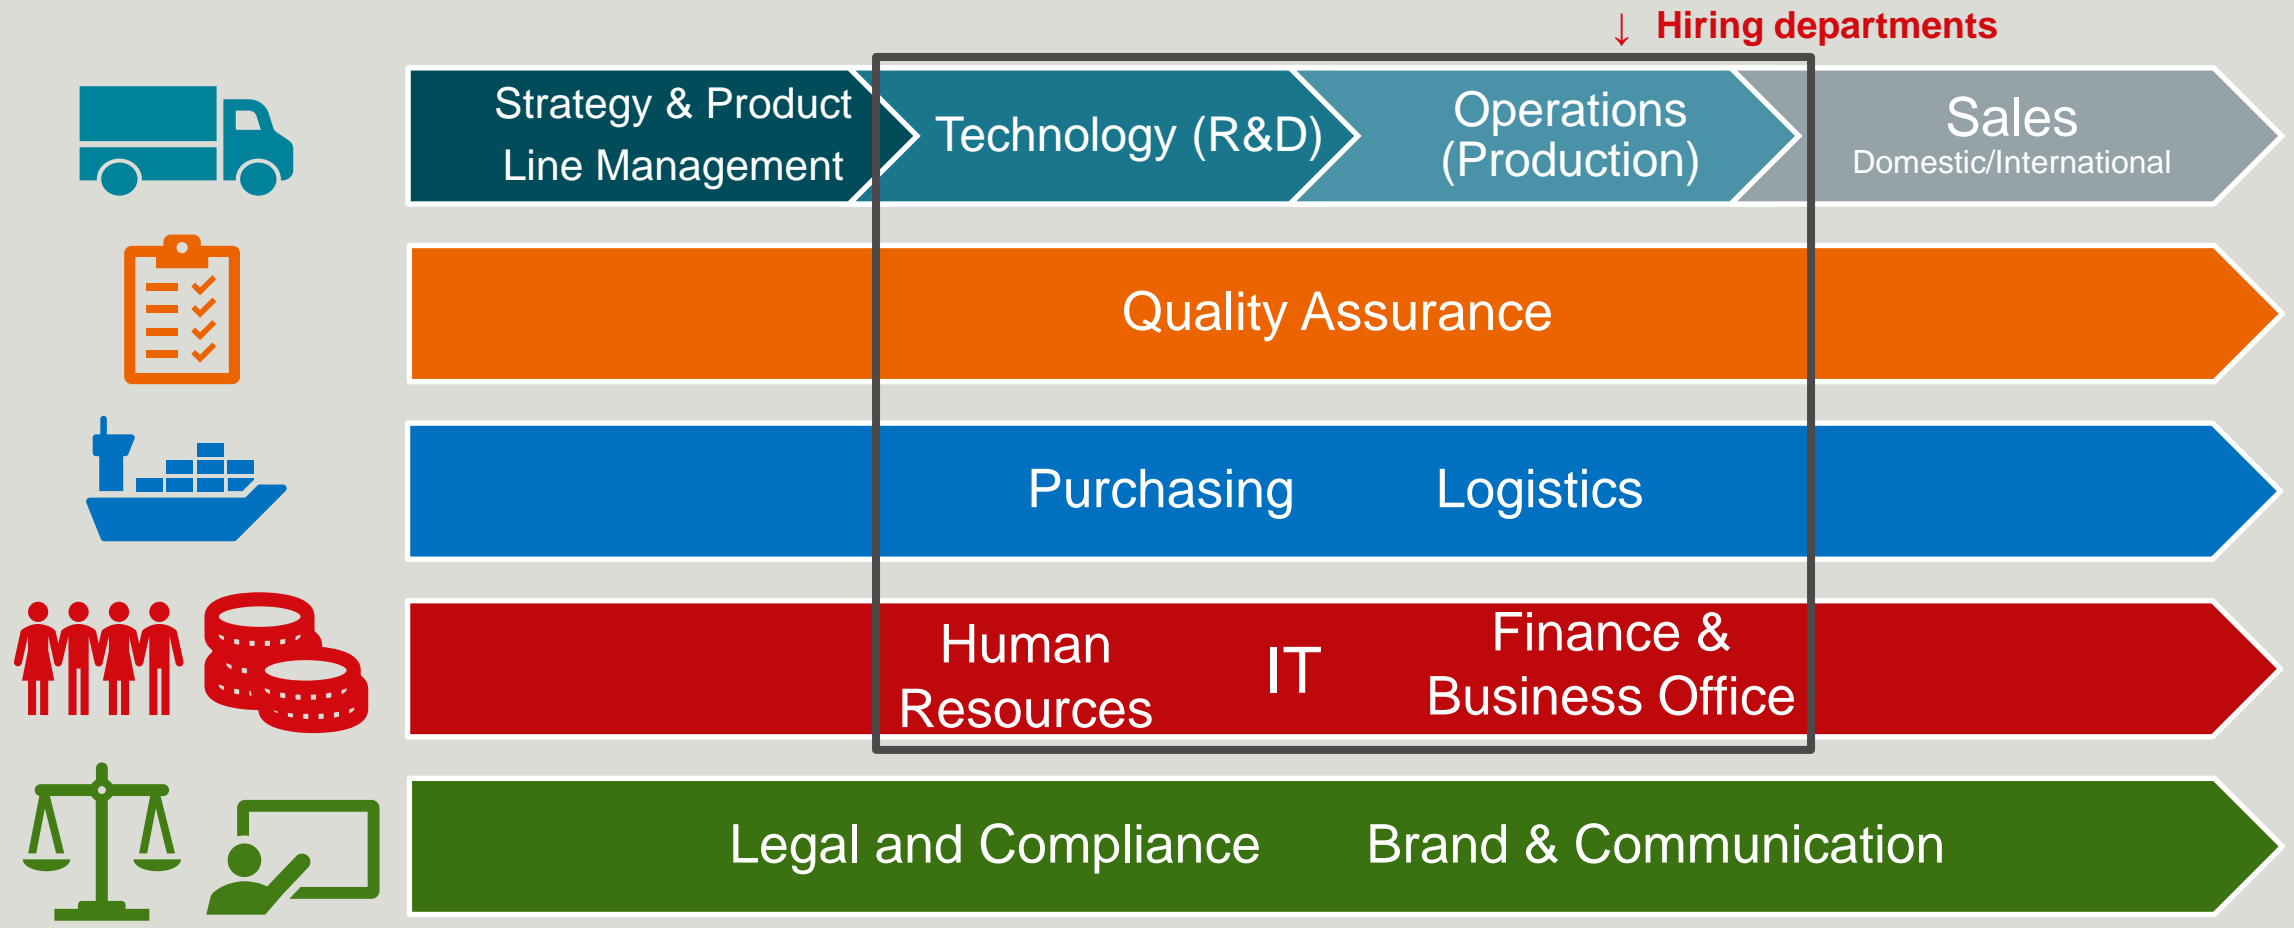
↓ Hiring departments

Strategy & Product Line Management

Technology (R&D)

Operations (Production)

Sales
Domestic/International

Quality Assurance

Purchasing

Logistics

Human Resources

IT

Finance & Business Office

Legal and Compliance

Brand & Communication